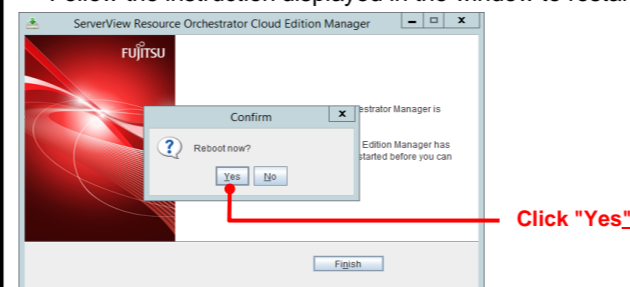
Follow the instruction displayed in the window to restar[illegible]

ServerView Resource Orchestrator Cloud Edition Manager

FUJITSU

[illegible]estrator Manager is

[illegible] Edition Manager has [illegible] started before you can

Confirm

Reboot now?

Yes

No

Finish

Click "Yes"